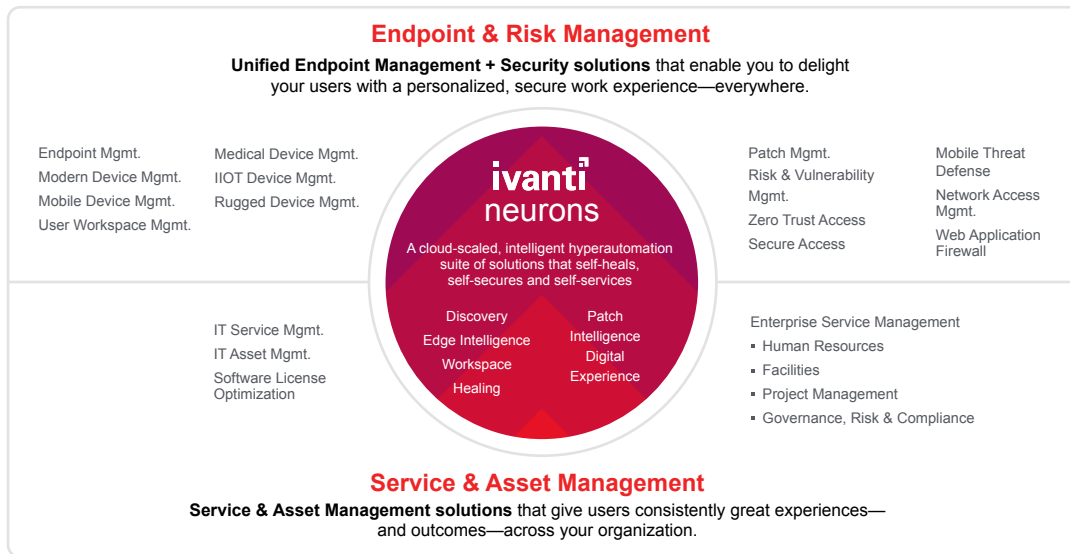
Endpoint & Risk Management

**Unified Endpoint Management + Security solutions** that enable you to delight your users with a personalized, secure work experience—everywhere.

Endpoint Mgmt.
Modern Device Mgmt.
Mobile Device Mgmt.
User Workspace Mgmt.

Medical Device Mgmt.
IIOT Device Mgmt.
Rugged Device Mgmt.

ivanti
neurons

A cloud-scaled, intelligent hyperautomation suite of solutions that self-heals, self-secures and self-services

Discovery
Edge Intelligence
Workspace
Healing

Patch Intelligence
Digital Experience

Patch Mgmt.
Risk & Vulnerability Mgmt.
Zero Trust Access
Secure Access

Mobile Threat Defense
Network Access Mgmt.
Web Application Firewall

IT Service Mgmt.
IT Asset Mgmt.
Software License Optimization

Enterprise Service Management
▪ Human Resources
▪ Facilities
▪ Project Management
▪ Governance, Risk & Compliance

Service & Asset Management

**Service & Asset Management solutions** that give users consistently great experiences—and outcomes—across your organization.